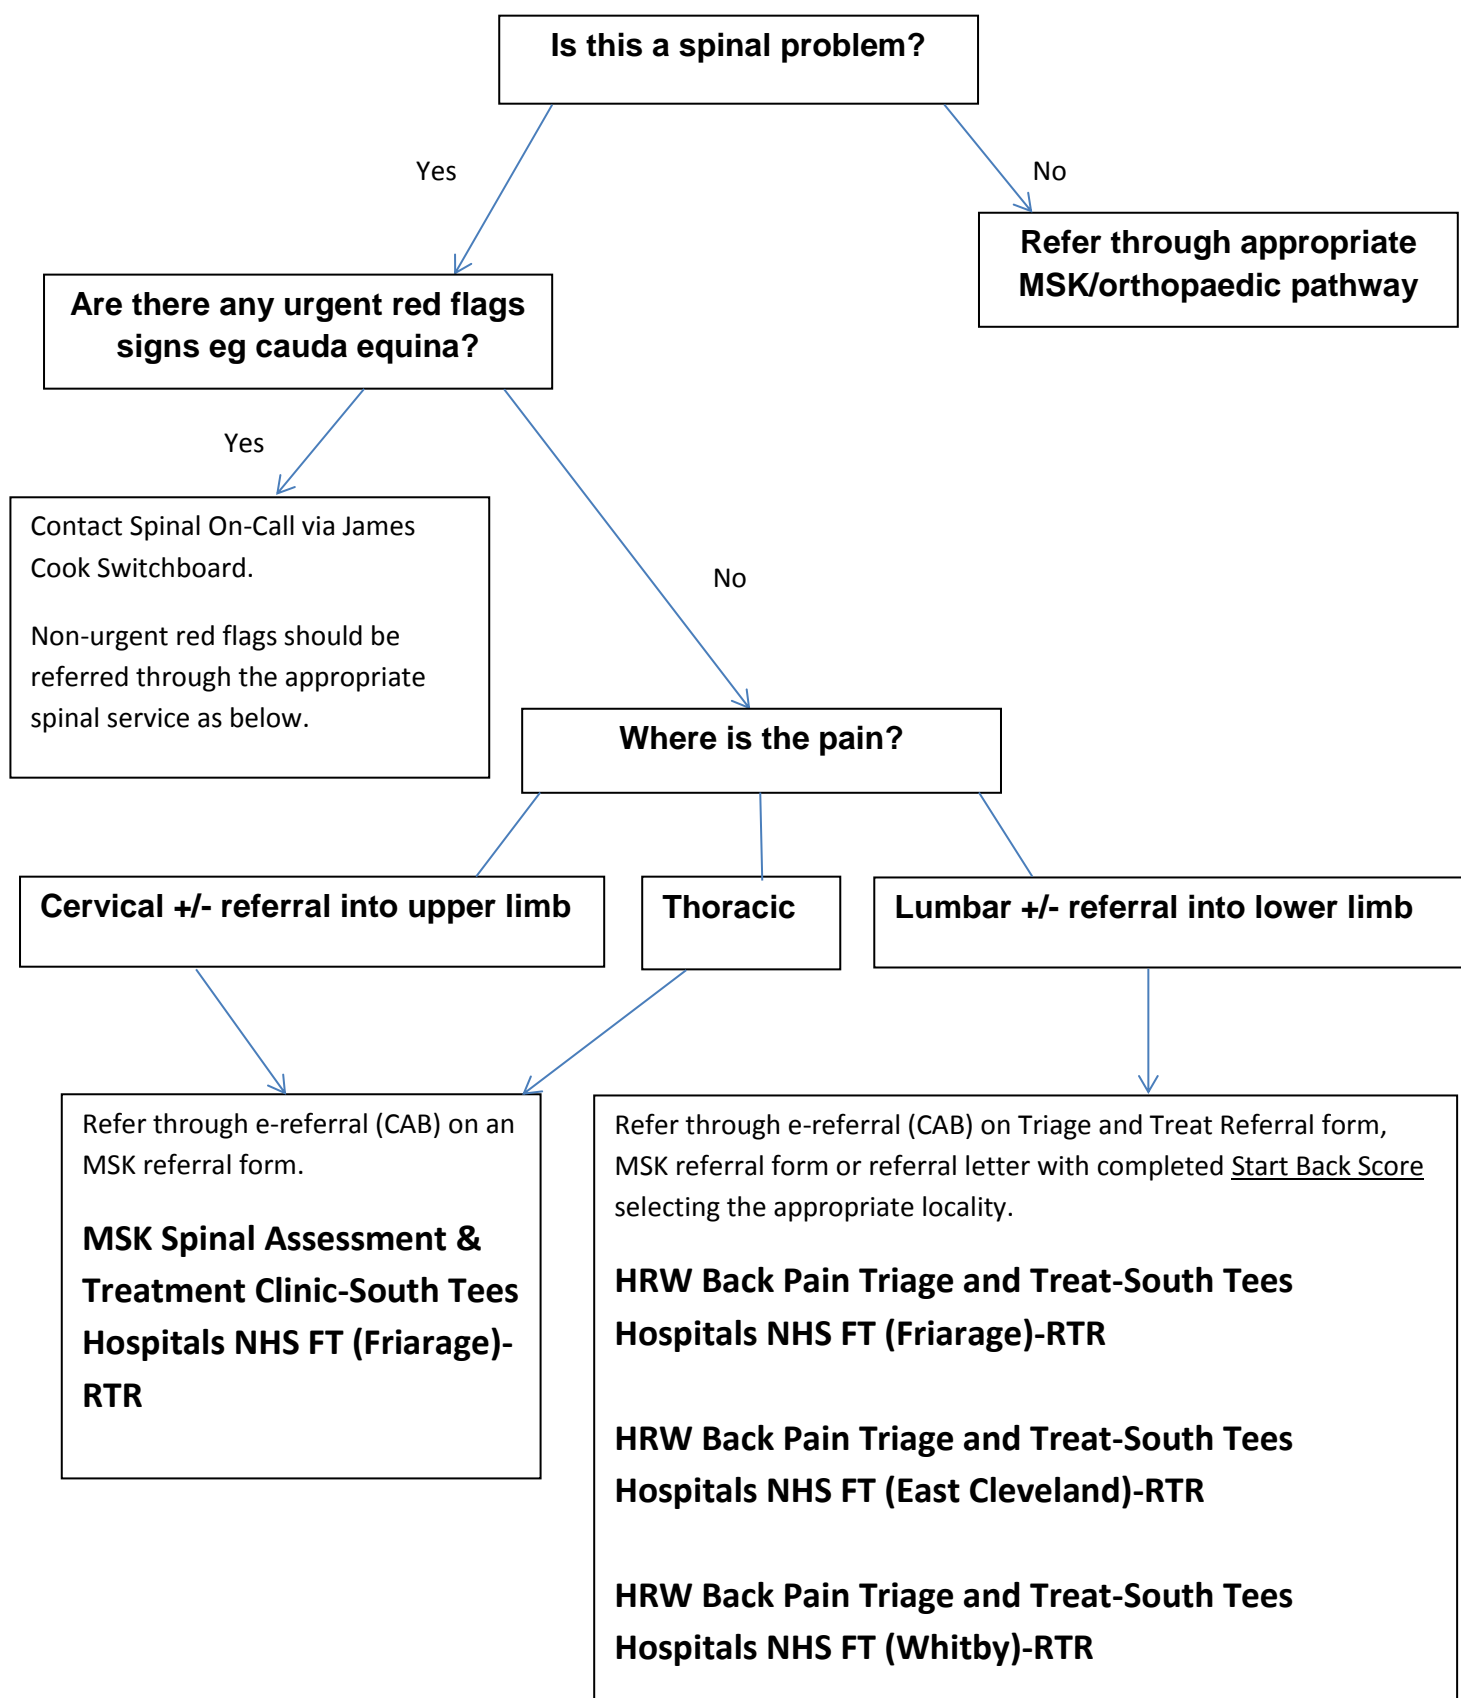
Is this a spinal problem?

Yes

No

Refer through appropriate MSK/orthopaedic pathway

Are there any urgent red flags signs eg cauda equina?

Yes

Contact Spinal On-Call via James Cook Switchboard.

Non-urgent red flags should be referred through the appropriate spinal service as below.

No

Where is the pain?

Cervical +/- referral into upper limb

Thoracic

Lumbar +/- referral into lower limb

Refer through e-referral (CAB) on an MSK referral form.

MSK Spinal Assessment & Treatment Clinic-South Tees Hospitals NHS FT (Friarage)-RTR

Refer through e-referral (CAB) on Triage and Treat Referral form, MSK referral form or referral letter with completed Start Back Score selecting the appropriate locality.

HRW Back Pain Triage and Treat-South Tees Hospitals NHS FT (Friarage)-RTR

HRW Back Pain Triage and Treat-South Tees Hospitals NHS FT (East Cleveland)-RTR

HRW Back Pain Triage and Treat-South Tees Hospitals NHS FT (Whitby)-RTR